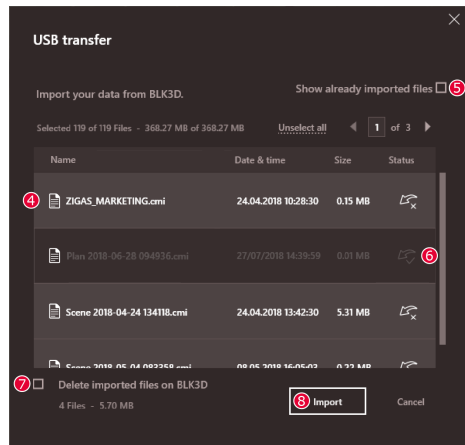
USB transfer

Import your data from BLK3D.

Show already imported files ☐ 5

Selected 119 of 119 Files - 368.27 MB of 368.27 MB    Unselect all    ◀ 1 of 3 ▶

| Name | Date & time | Size | Status |
|---|---|---|---|
| 4 ZIGAS_MARKETING.cmi | 24.04.2018 10:28:30 | 0.15 MB | |
| Plan 2018-06-28 094936.cmi | 27/07/2018 14:39:59 | 0.01 MB | 6 |
| Scene 2018-04-24 134118.cmi | 24.04.2018 13:42:30 | 5.31 MB | |
| Scene 2018-05-04 083358.cmi | 08.05.2018 16:05:03 | 0.22 MB | |

7 ☐ Delete imported files on BLK3D
4 Files - 5.70 MB

8 Import    Cancel